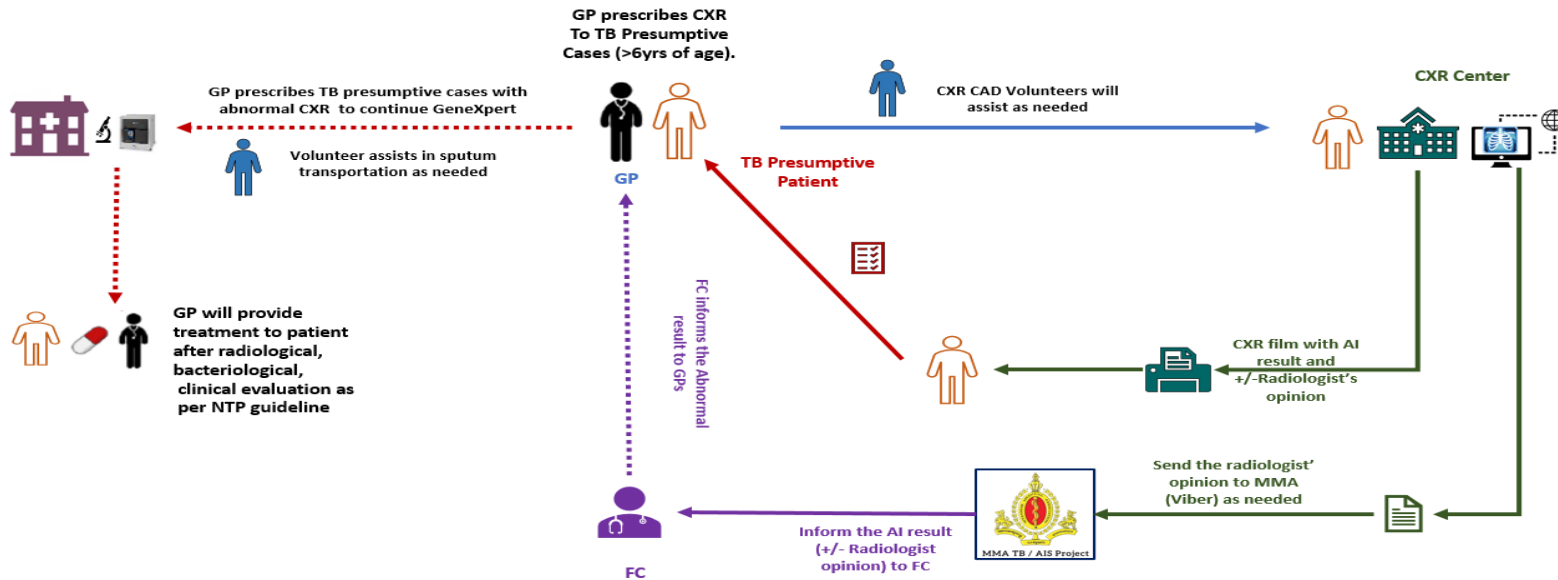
GP prescribes CXR To TB Presumptive Cases (>6yrs of age).

GP prescribes TB presumptive cases with abnormal CXR to continue GeneXpert

Volunteer assists in sputum transportation as needed

GP

CXR CAD Volunteers will assist as needed

CXR Center

TB Presumptive Patient

GP will provide treatment to patient after radiological, bacteriological, clinical evaluation as per NTP guideline

FC informs the Abnormal result to GPs

CXR film with AI result and +/-Radiologist's opinion

Send the radiologist' opinion to MMA (Viber) as needed

MMA TB / AIS Project

Inform the AI result (+/- Radiologist opinion) to FC

FC